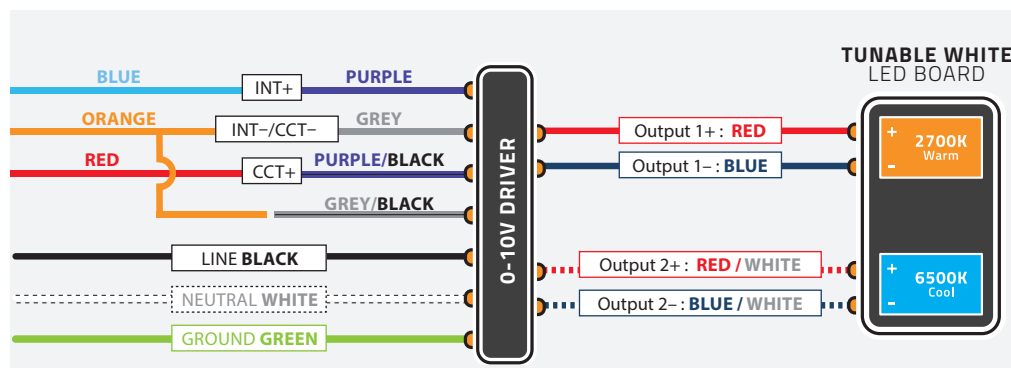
TUNABLE WHITE
LED BOARD

BLUE
INT+
PURPLE

ORANGE
INT–/CCT–
GREY

RED
CCT+
PURPLE/BLACK

GREY/BLACK

LINE BLACK

NEUTRAL WHITE

GROUND GREEN

0-10V DRIVER

Output 1+ : RED

Output 1– : BLUE

Output 2+ : RED / WHITE

Output 2– : BLUE / WHITE

+
2700K
Warm
-

+
6500K
Cool
-